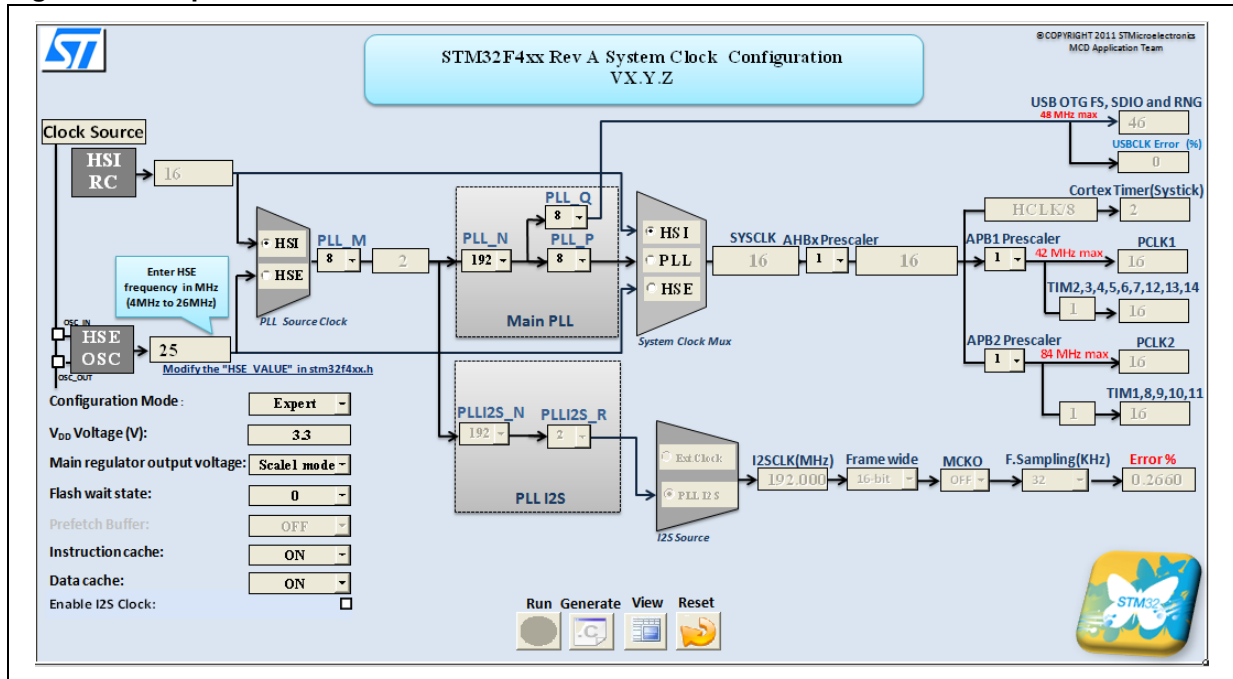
STM32F4xx Rev A System Clock Configuration
VX.Y.Z

©COPYRIGHT 2011 STMicroelectronics
MCD Application Team

Clock Source

HSI RC

16

Enter HSE frequency in MHz (4MHz to 26MHz)

OSC_IN
HSE OSC
OSC_OUT

25

Modify the "HSE_VALUE" in stm32f4xx.h

HSI
HSE
PLL Source Clock

PLL_M
8
2

PLL_N
192

PLL_Q
8

PLL_P
8

Main PLL

HSI
PLL
HSE
System Clock Mux

SYSCLK
16

AHBx Prescaler
1
16

USB OTG FS, SDIO and RNG
48 MHz max
46
USBCLK Error (%)
0

Cortex Timer(Systick)
HCLK/8
2

APB1 Prescaler
1
42 MHz max
PCLK1
16

TIM2,3,4,5,6,7,12,13,14
1
16

APB2 Prescaler
1
84 MHz max
PCLK2
16

TIM1,8,9,10,11
1
16

PLLI2S_N
192

PLLI2S_R
2

PLL I2S

Ext Clock
PLL I2S
I2S Source

I2SCLK(MHz)
192.000

Frame wide
16-bit

MCKO
OFF

F.Sampling(KHz)
32

Error %
0.2660

Configuration Mode:
Expert

$V_{DD}$ Voltage (V):
3.3

Main regulator output voltage:
Scale1 mode

Flash wait state:
0

Prefetch Buffer:
OFF

Instruction cache:
ON

Data cache:
ON

Enable I2S Clock:

Run Generate View Reset

STM32